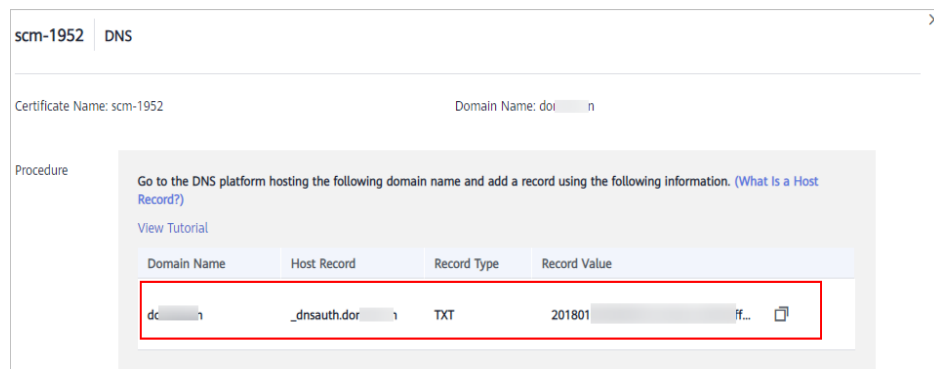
scm-1952 | DNS

Certificate Name: scm-1952

Domain Name: do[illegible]n

Procedure

Go to the DNS platform hosting the following domain name and add a record using the following information. (What Is a Host Record?)

View Tutorial

| Domain Name | Host Record | Record Type | Record Value |
|---|---|---|---|
| dc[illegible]n | _dnsauth.dor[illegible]n | TXT | 201801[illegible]ff... |